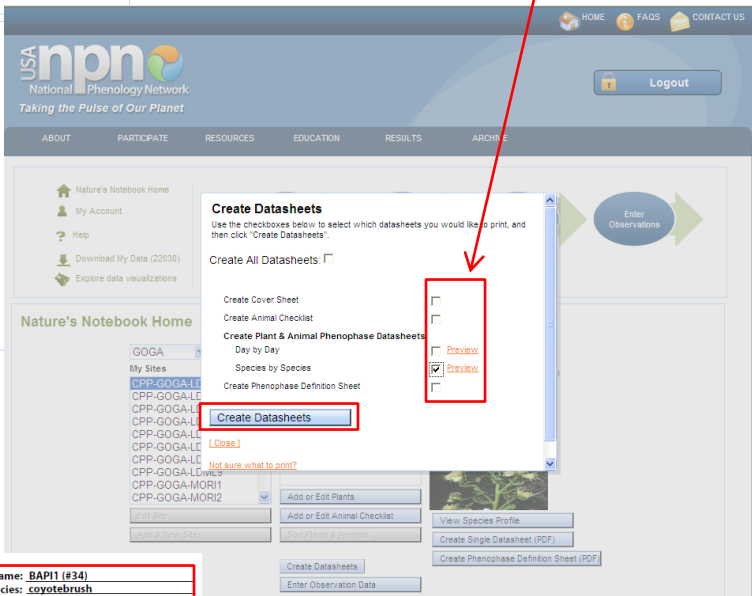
HOME FAQS CONTACT US

USA npn National Phenology Network
Taking the Pulse of Our Planet

Logout

ABOUT PARTICIPATE RESOURCES EDUCATION RESULTS ARCHIVE

Nature's Notebook Home
My Account
Help
Download My Data (22030)
Explore data visualizations

Enter Observations

Nature's Notebook Home

GOGA
My Sites
CPP-GOGA-LD
CPP-GOGA-LD
CPP-GOGA-LD
CPP-GOGA-LD
CPP-GOGA-LD
CPP-GOGA-LD
CPP-GOGA-LD
CPP-GOGA-LDMI9
CPP-GOGA-MORI1
CPP-GOGA-MORI2

Edit Site
Add a New Site

Add or Edit Plants
Add or Edit Animal Checklist
Sort Plants & Animals
Create Datasheets
Enter Observation Data

View Species Profile
Create Single Datasheet (PDF)
Create Phenophase Definition Sheet (PDF)

Create Datasheets
Use the checkboxes below to select which datasheets you would like to print, and then click "Create Datasheets".

Create All Datasheets:

Create Cover Sheet
Create Animal Checklist
Create Plant & Animal Phenophase Datasheets
Day by Day Preview
Species by Species Preview
Create Phenophase Definition Sheet

Create Datasheets

[ Close ]

Not sure what to print?

ame: BAPI1 (#34)
cies: coyotebrush